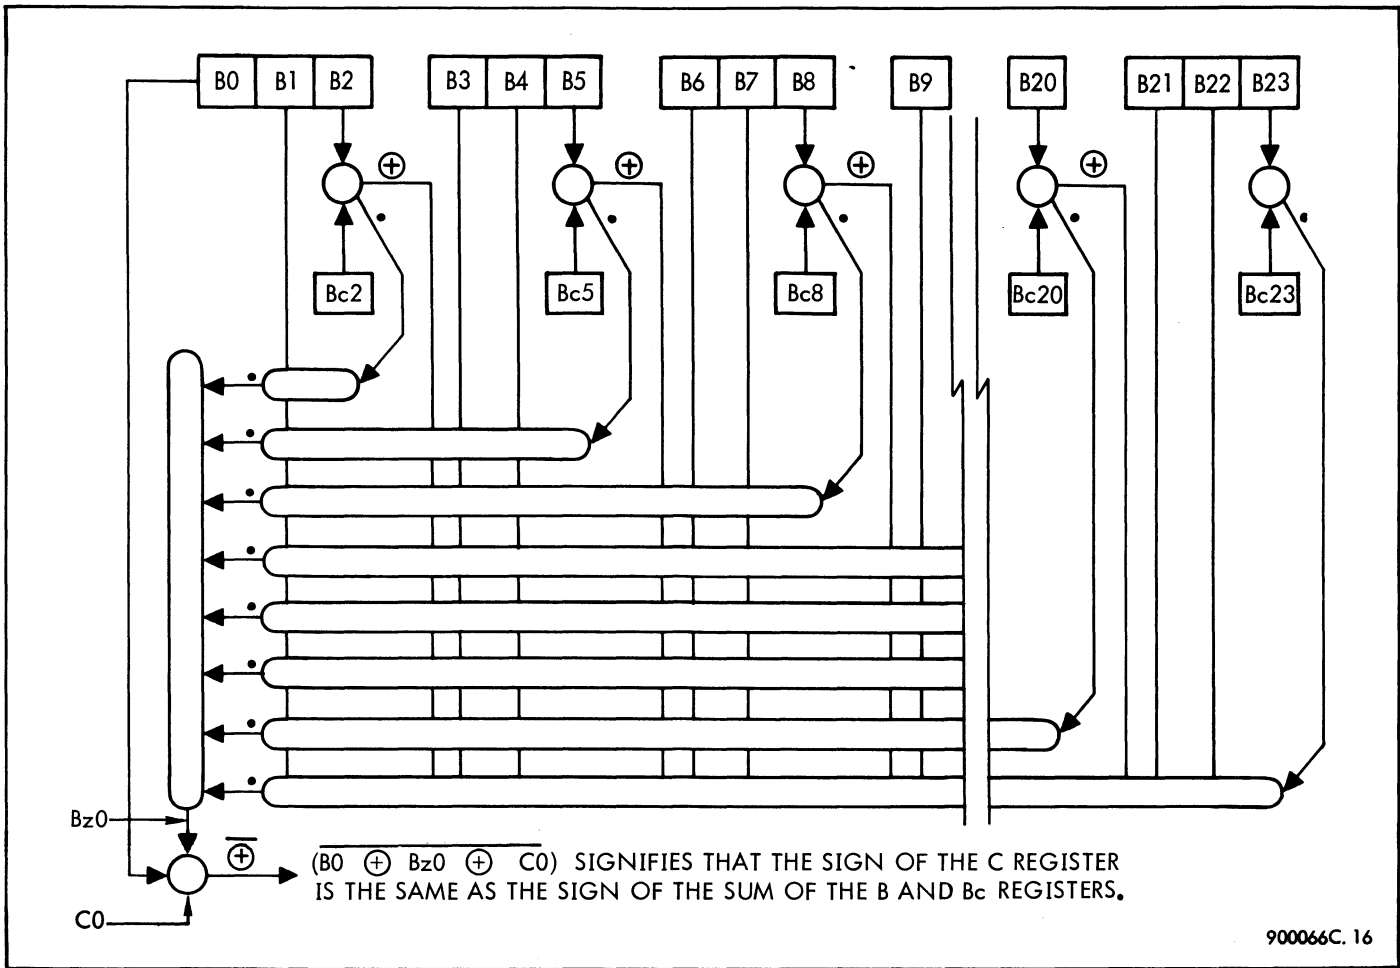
B0 B1 B2 B3 B4 B5 B6 B7 B8 B9 B20 B21 B22 B23

$\oplus$ $\oplus$ $\oplus$ $\oplus$

Bc2 Bc5 Bc8 Bc20 Bc23

Bz0

C0

$\overline{\oplus}$

$\overline{(B0 \oplus Bz0 \oplus C0)}$ SIGNIFIES THAT THE SIGN OF THE C REGISTER IS THE SAME AS THE SIGN OF THE SUM OF THE B AND Bc REGISTERS.

900066C. 16